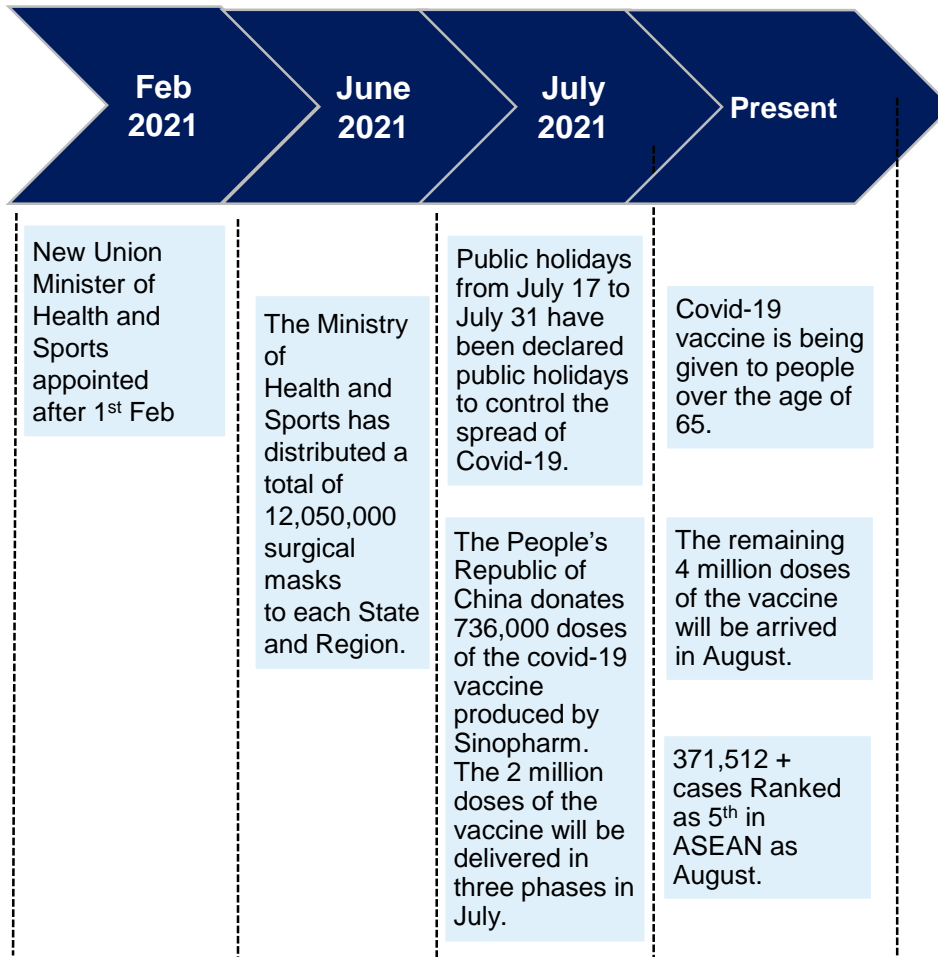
Feb 2021

June 2021

July 2021

Present

New Union Minister of Health and Sports appointed after 1$^{st}$ Feb

The Ministry of Health and Sports has distributed a total of 12,050,000 surgical masks to each State and Region.

Public holidays from July 17 to July 31 have been declared public holidays to control the spread of Covid-19.

The People's Republic of China donates 736,000 doses of the covid-19 vaccine produced by Sinopharm. The 2 million doses of the vaccine will be delivered in three phases in July.

Covid-19 vaccine is being given to people over the age of 65.

The remaining 4 million doses of the vaccine will be arrived in August.

371,512 + cases Ranked as 5$^{th}$ in ASEAN as August.